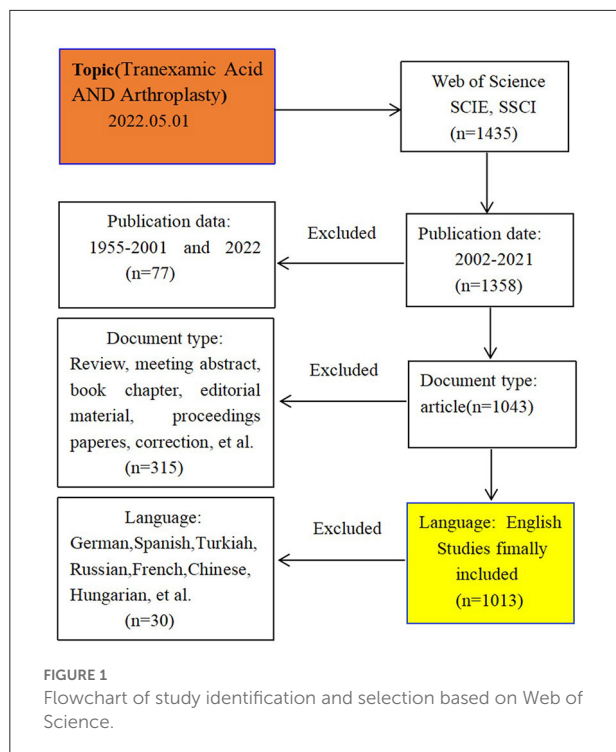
Topic(Tranexamic Acid AND Arthroplasty)
2022.05.01

Web of Science
SCIE, SSCI
(n=1435)

Publication data:
1955-2001 and 2022
(n=77)

Excluded

Publication date:
2002-2021
(n=1358)

Document type:
Review, meeting abstract, book chapter, editorial material, proceedings paperes, correction, et al.
(n=315)

Excluded

Document type:
article(n=1043)

Language:
German,Spanish,Turkiah, Russian,French,Chinese, Hungarian, et al.
(n=30)

Excluded

Language: English
Studies fimally included
(n=1013)

FIGURE 1
Flowchart of study identification and selection based on Web of Science.